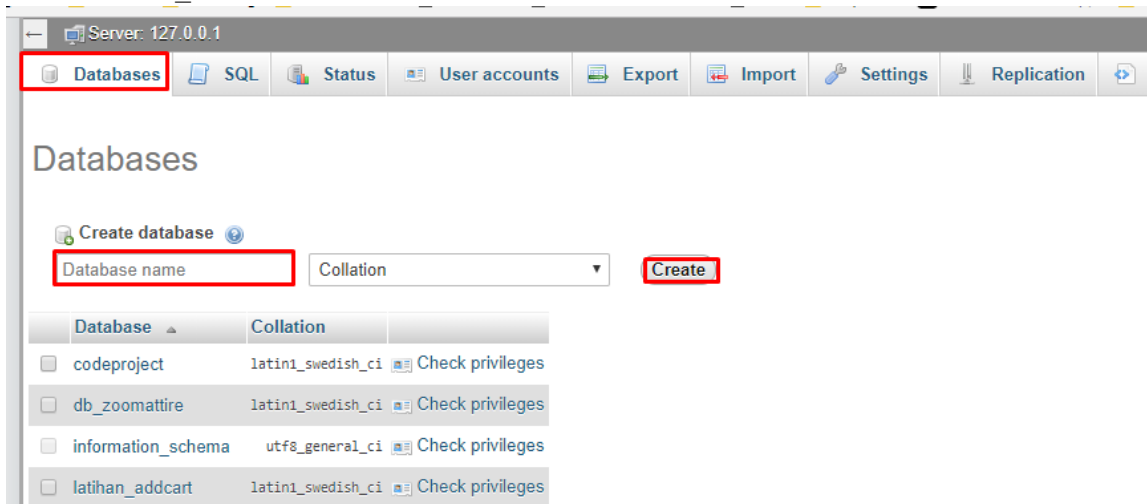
Server: 127.0.0.1

Databases | SQL | Status | User accounts | Export | Import | Settings | Replication

Databases

Create database

Database name

Collation

Create

| Database | Collation | |
|---|---|---|
| codeproject | latin1_swedish_ci | Check privileges |
| db_zoomattire | latin1_swedish_ci | Check privileges |
| information_schema | utf8_general_ci | Check privileges |
| latihan_addcart | latin1_swedish_ci | Check privileges |